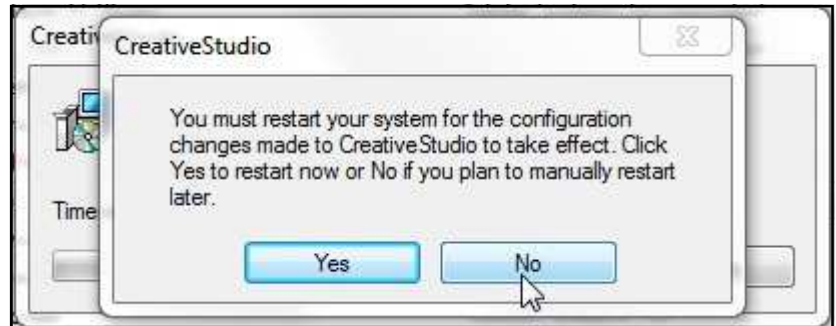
Creativ

Time

CreativeStudio

You must restart your system for the configuration changes made to CreativeStudio to take effect. Click Yes to restart now or No if you plan to manually restart later.

Yes

No